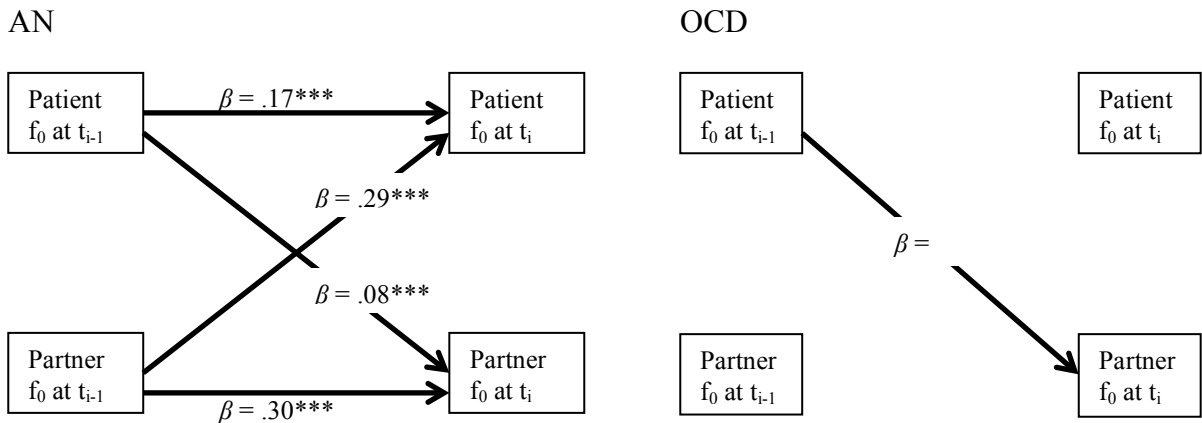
AN

Patient $f_0$ at $t_{i-1}$

$\beta$ = .17***

Patient $f_0$ at $t_i$

$\beta$ = .29***

$\beta$ = .08***

Partner $f_0$ at $t_{i-1}$

Partner $f_0$ at $t_i$

$\beta$ = .30***

OCD

Patient $f_0$ at $t_{i-1}$

Patient $f_0$ at $t_i$

$\beta$ =

Partner $f_0$ at $t_{i-1}$

Partner $f_0$ at $t_i$